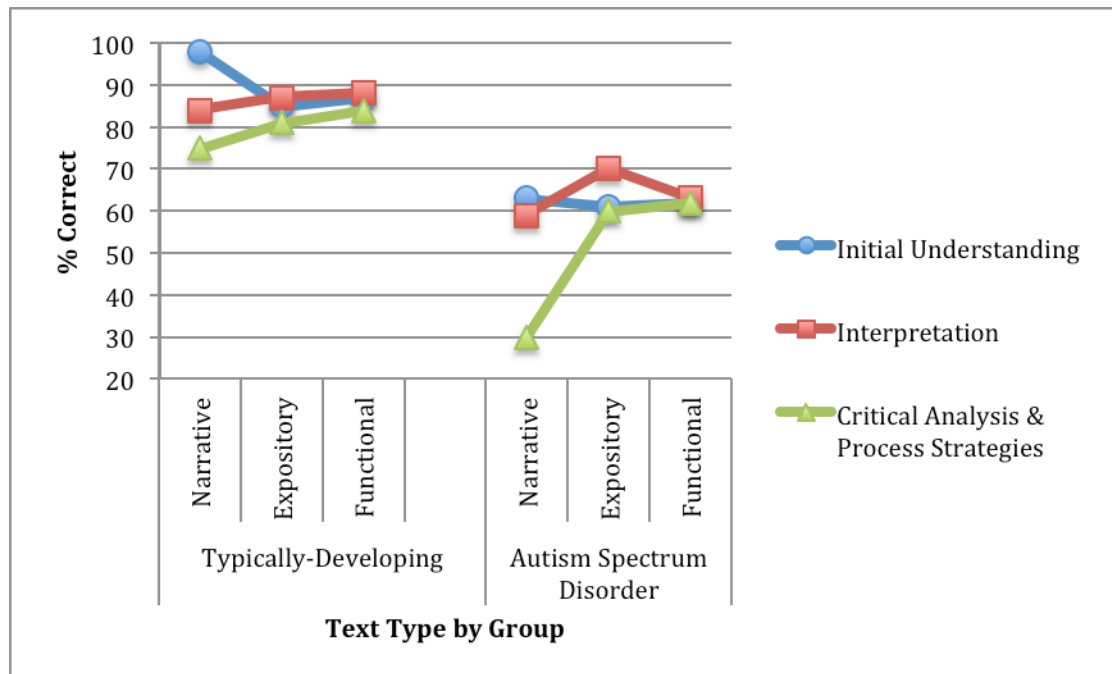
% Correct

100
90
80
70
60
50
40
30
20

Narrative
Expository
Functional
Narrative
Expository
Functional

Typically-Developing

Autism Spectrum Disorder

Text Type by Group

Initial Understanding

Interpretation

Critical Analysis & Process Strategies